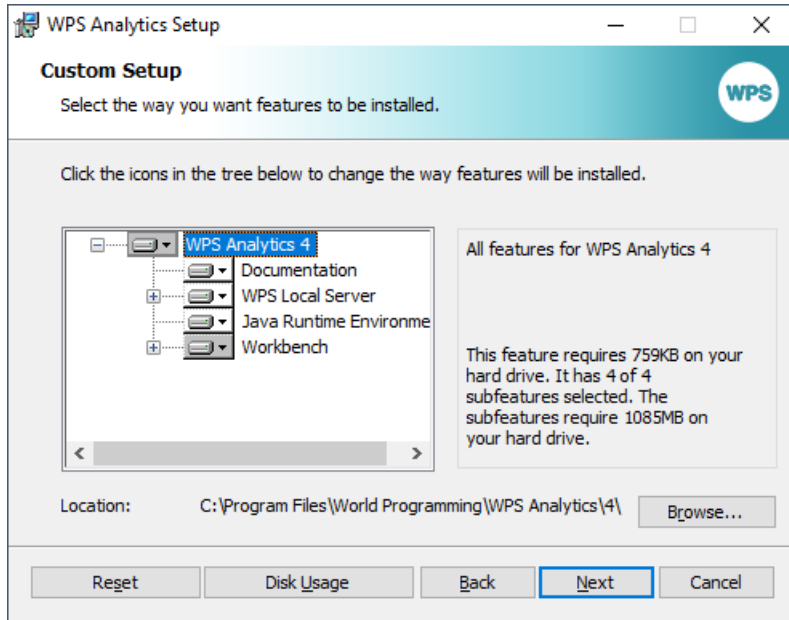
WPS Analytics Setup

Custom Setup

Select the way you want features to be installed.

WPS

Click the icons in the tree below to change the way features will be installed.

WPS Analytics 4
Documentation
WPS Local Server
Java Runtime Environme
Workbench

All features for WPS Analytics 4

This feature requires 759KB on your hard drive. It has 4 of 4 subfeatures selected. The subfeatures require 1085MB on your hard drive.

Location: C:\Program Files\World Programming\WPS Analytics\4\

Browse...

Reset
Disk Usage
Back
Next
Cancel